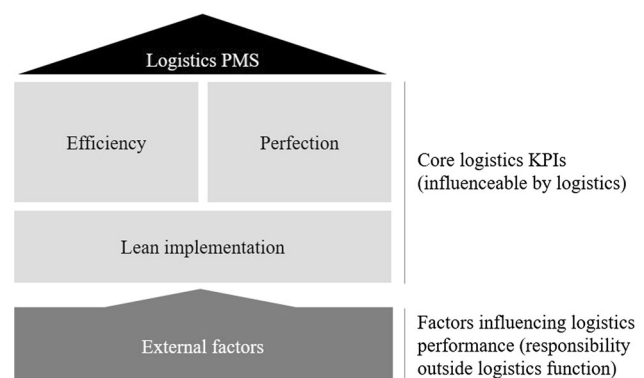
Logistics PMS

Efficiency

Perfection

Lean implementation

Core logistics KPIs (influenceable by logistics)

External factors

Factors influencing logistics performance (responsibility outside logistics function)